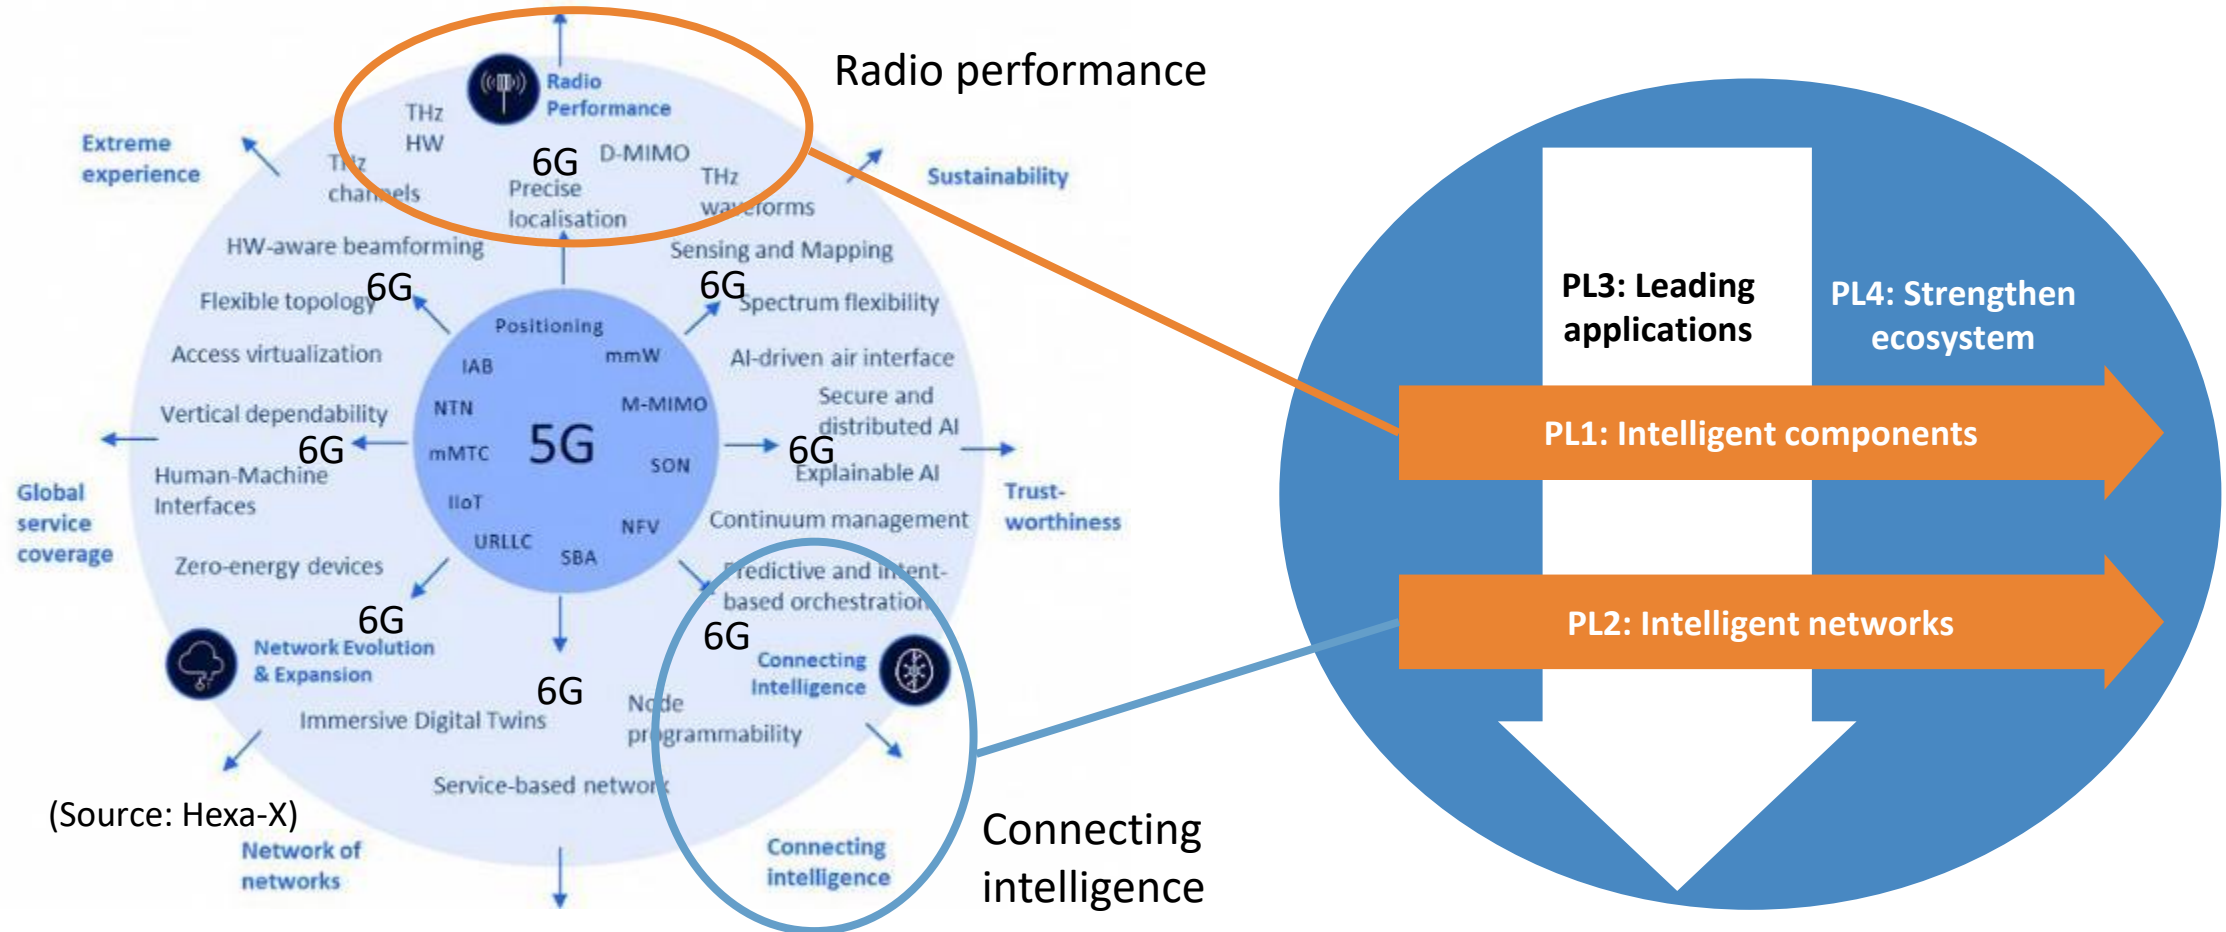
Radio performance

Radio Performance

THz HW

THz channels

6G

Precise localisation

D-MIMO

THz waveforms

Extreme experience

Sustainability

HW-aware beamforming

Sensing and Mapping

6G

Flexible topology

6G

Spectrum flexibility

Positioning

mmW

IAB

Access virtualization

AI-driven air interface

NTN

M-MIMO

Vertical dependability

Secure and distributed AI

6G

5G

mMTC

SON

6G

Explainable AI

Global service coverage

Human-Machine Interfaces

IIoT

Trust-worthiness

URLLC

NFV

Continuum management

SBA

Zero-energy devices

Predictive and intent-based orchestration

6G

6G

Network Evolution & Expansion

Connecting Intelligence

6G

Immersive Digital Twins

Node programmability

Service-based network

(Source: Hexa-X)

Network of networks

Connecting intelligence

Connecting intelligence

PL3: Leading applications

PL4: Strengthen ecosystem

PL1: Intelligent components

PL2: Intelligent networks